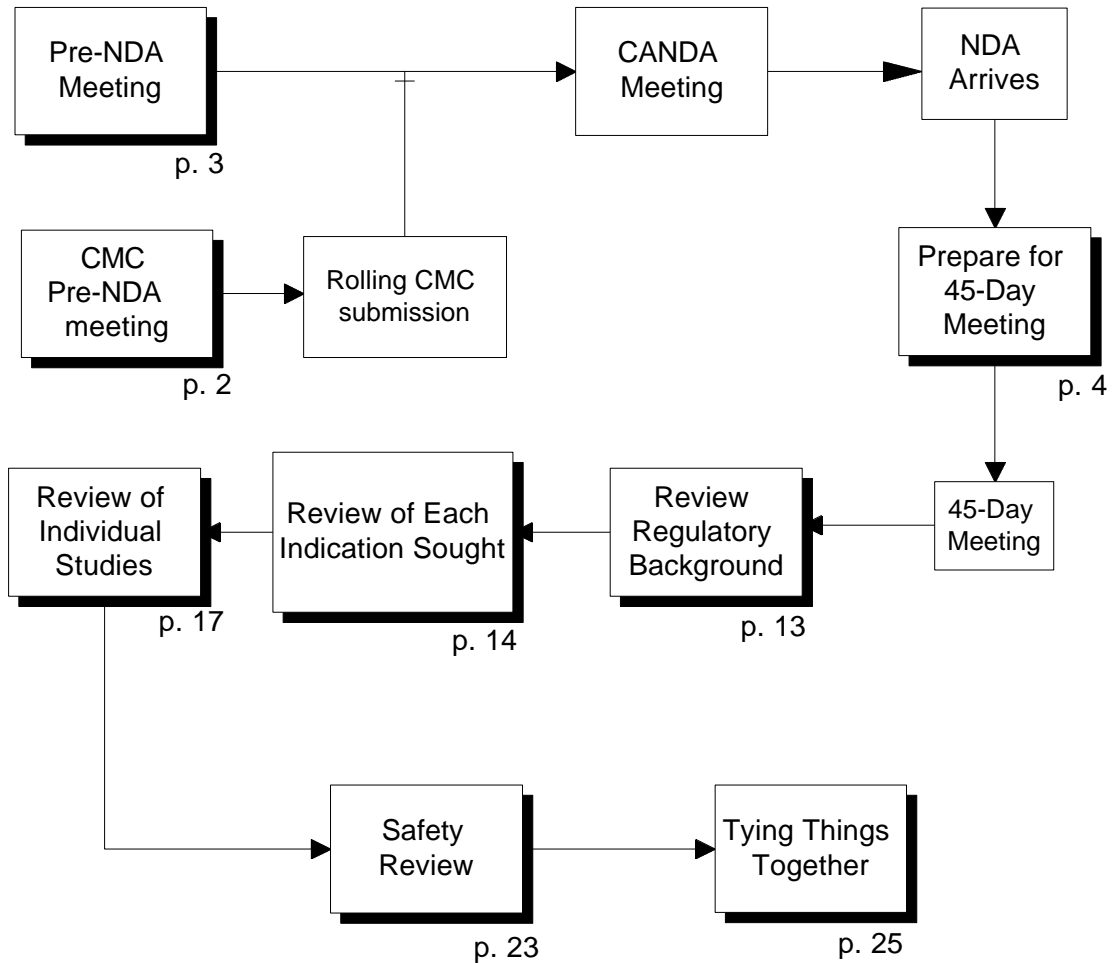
Pre-NDA Meeting

p. 3

CANDA Meeting

NDA Arrives

CMC Pre-NDA meeting

p. 2

Rolling CMC submission

Prepare for 45-Day Meeting

p. 4

Review of Individual Studies

p. 17

Review of Each Indication Sought

p. 14

Review Regulatory Background

p. 13

45-Day Meeting

Safety Review

p. 23

Tying Things Together

p. 25